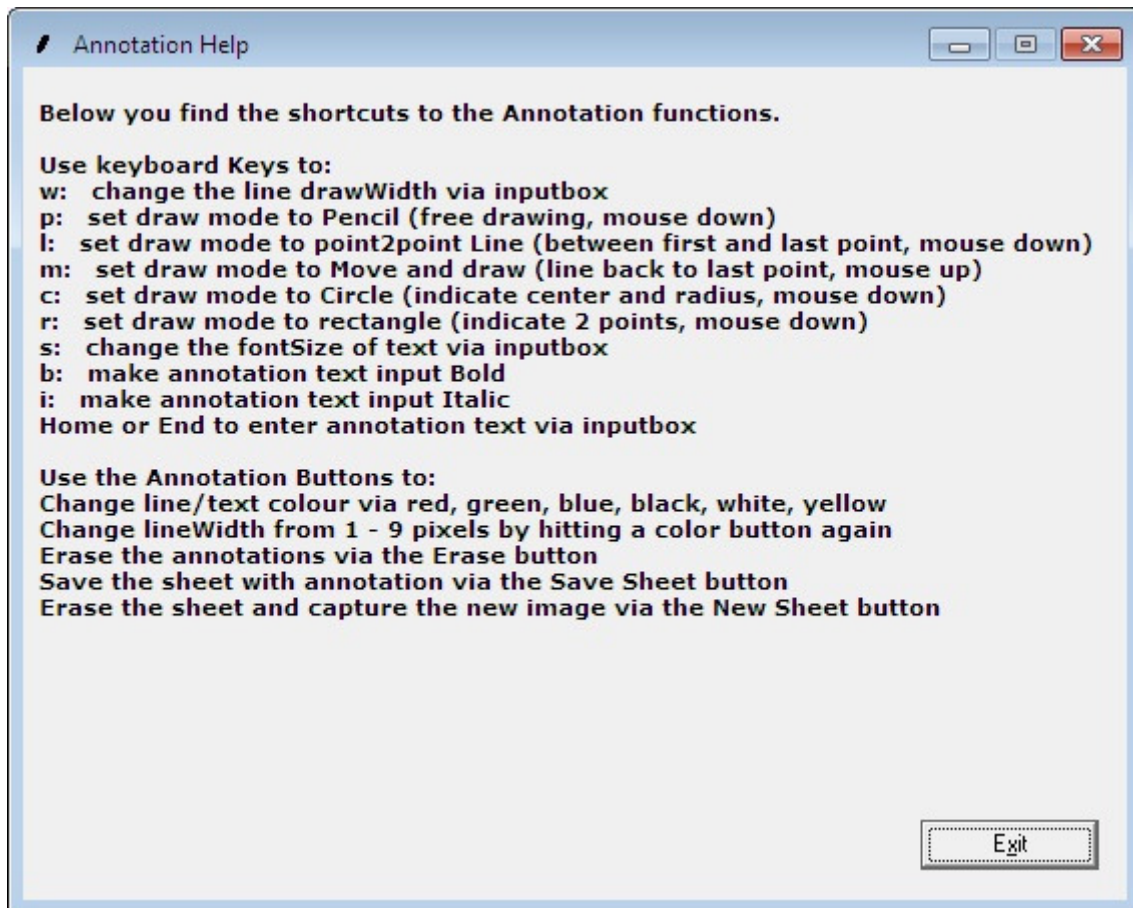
Annotation Help

Below you find the shortcuts to the Annotation functions.

Use keyboard Keys to:
w: change the line drawWidth via inputbox
p: set draw mode to Pencil (free drawing, mouse down)
l: set draw mode to point2point Line (between first and last point, mouse down)
m: set draw mode to Move and draw (line back to last point, mouse up)
c: set draw mode to Circle (indicate center and radius, mouse down)
r: set draw mode to rectangle (indicate 2 points, mouse down)
s: change the fontSize of text via inputbox
b: make annotation text input Bold
i: make annotation text input Italic
Home or End to enter annotation text via inputbox

Use the Annotation Buttons to:
Change line/text colour via red, green, blue, black, white, yellow
Change lineWidth from 1 - 9 pixels by hitting a color button again
Erase the annotations via the Erase button
Save the sheet with annotation via the Save Sheet button
Erase the sheet and capture the new image via the New Sheet button

Exit